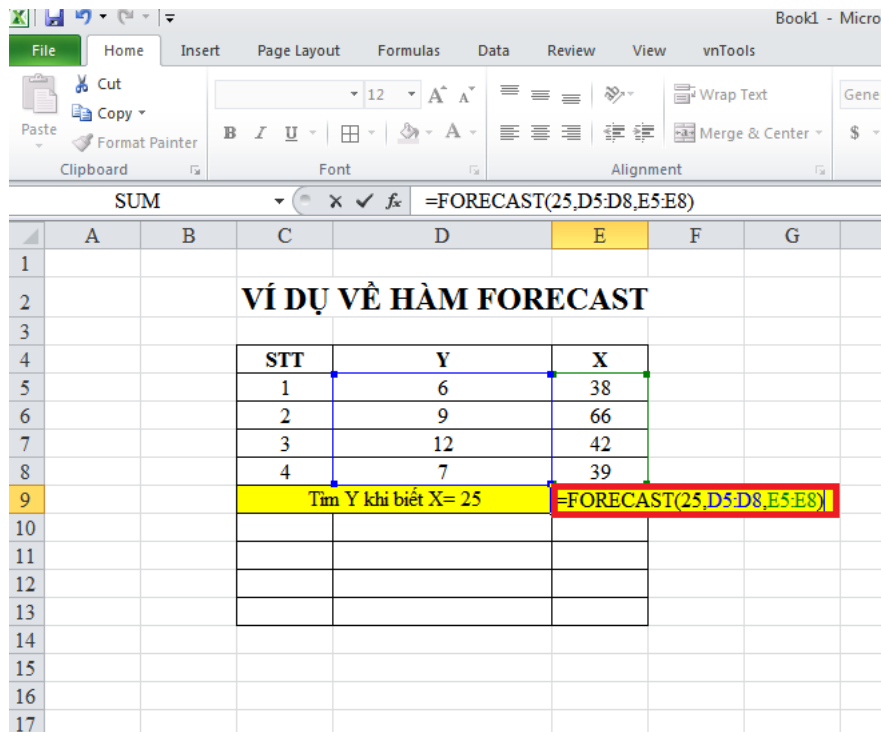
Book1 - Micro

File Home Insert Page Layout Formulas Data Review View vnTools

Cut
Copy
Paste
Format Painter
Clipboard

12
B I U
Font

Wrap Text
Merge & Center
Alignment

Gene
$

SUM
=FORECAST(25,D5:D8,E5:E8)

| | A | B | C | D | E | F | G |
|---|---|---|---|---|---|---|---|
| 1 | | | | | | | |
| 2 | | | VÍ DỤ VỀ HÀM FORECAST | | | | |
| 3 | | | | | | | |
| 4 | | | STT | Y | X | | |
| 5 | | | 1 | 6 | 38 | | |
| 6 | | | 2 | 9 | 66 | | |
| 7 | | | 3 | 12 | 42 | | |
| 8 | | | 4 | 7 | 39 | | |
| 9 | | | Tìm Y khi biết X= 25 | | =FORECAST(25,D5:D8,E5:E8) | | |
| 10 | | | | | | | |
| 11 | | | | | | | |
| 12 | | | | | | | |
| 13 | | | | | | | |
| 14 | | | | | | | |
| 15 | | | | | | | |
| 16 | | | | | | | |
| 17 | | | | | | | |